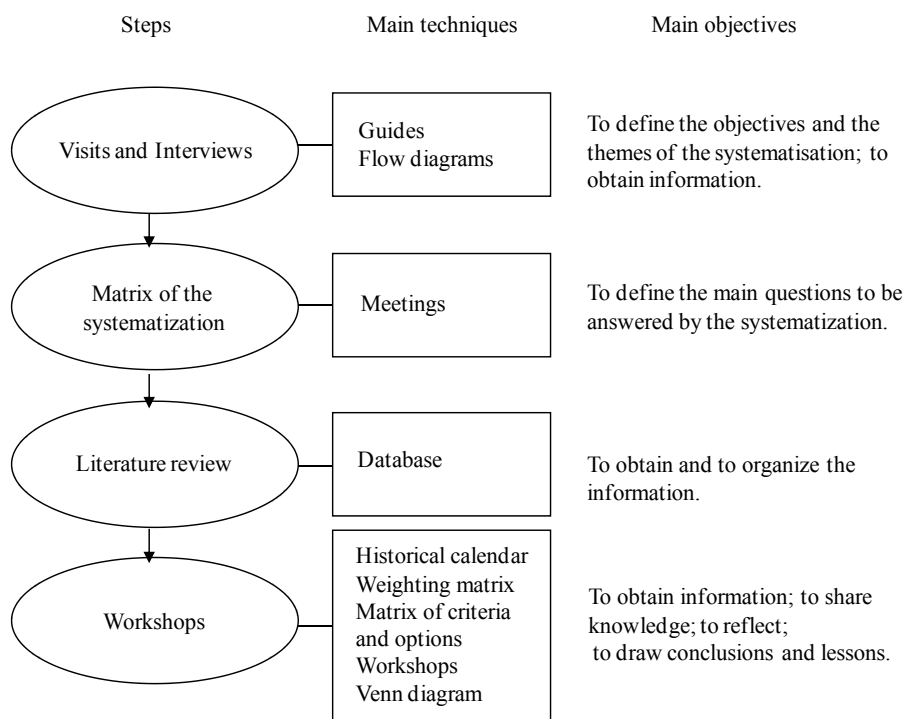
Steps

Main techniques

Main objectives

Visits and Interviews

Guides
Flow diagrams

To define the objectives and the themes of the systematisation; to obtain information.

Matrix of the systematization

Meetings

To define the main questions to be answered by the systematization.

Literature review

Database

To obtain and to organize the information.

Workshops

Historical calendar
Weighting matrix
Matrix of criteria and options
Workshops
Venn diagram

To obtain information; to share knowledge; to reflect; to draw conclusions and lessons.